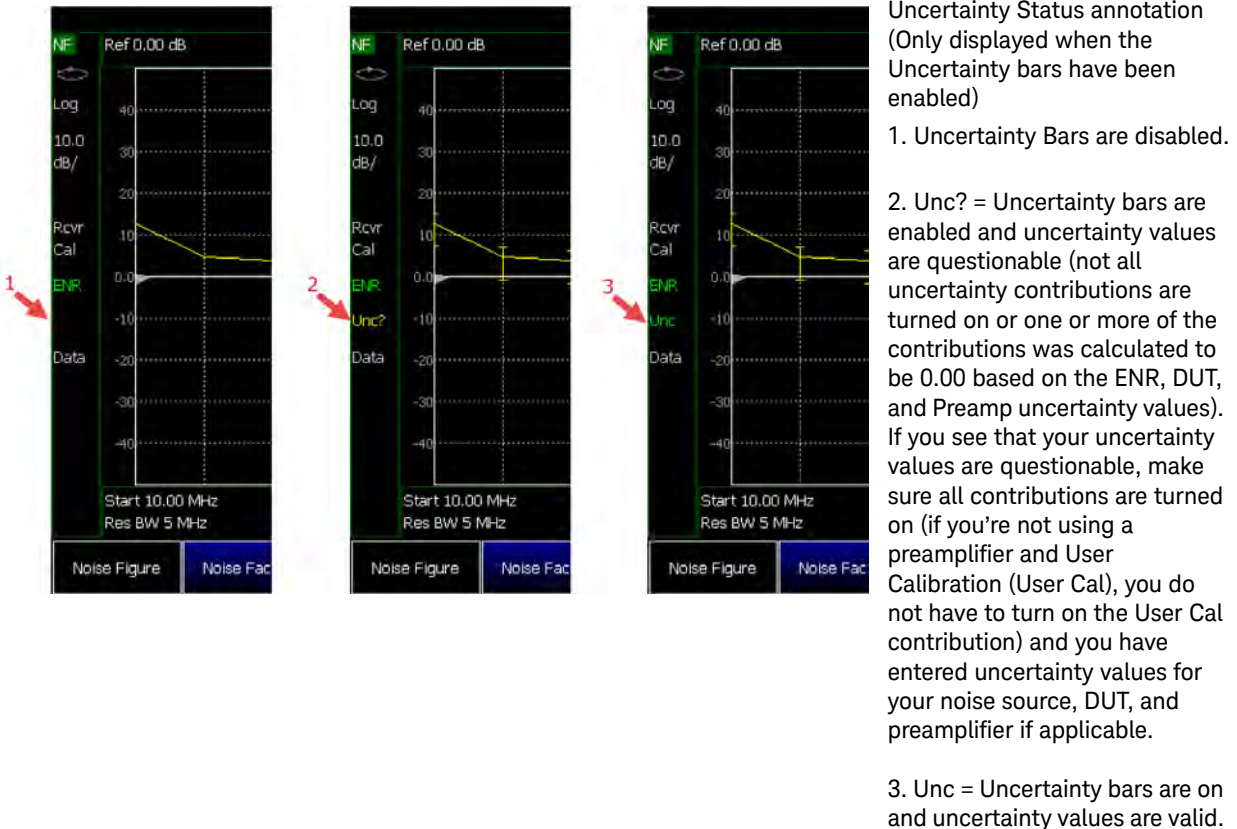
NF
Ref 0.00 dB
Log
10.0
dB/
Rcvr
Cal
ENR
Data
40
30
20
10
0.0
-10
-20
-30
-40
Start 10.00 MHz
Res BW 5 MHz
Noise Figure
Noise Fac

1

NF
Ref 0.00 dB
Log
10.0
dB/
Rcvr
Cal
ENR
Unc?
Data
40
30
20
10
0.0
-10
-20
-30
-40
Start 10.00 MHz
Res BW 5 MHz
Noise Figure
Noise Fac

2

NF
Ref 0.00 dB
Log
10.0
dB/
Rcvr
Cal
ENR
Unc
Data
40
30
20
10
0.0
-10
-20
-30
-40
Start 10.00 MHz
Res BW 5 MHz
Noise Figure
Noise Fac

3

Uncertainty Status annotation (Only displayed when the Uncertainty bars have been enabled)

1. Uncertainty Bars are disabled.

2. Unc? = Uncertainty bars are enabled and uncertainty values are questionable (not all uncertainty contributions are turned on or one or more of the contributions was calculated to be 0.00 based on the ENR, DUT, and Preamp uncertainty values). If you see that your uncertainty values are questionable, make sure all contributions are turned on (if you're not using a preamplifier and User Calibration (User Cal), you do not have to turn on the User Cal contribution) and you have entered uncertainty values for your noise source, DUT, and preamplifier if applicable.

3. Unc = Uncertainty bars are on and uncertainty values are valid.